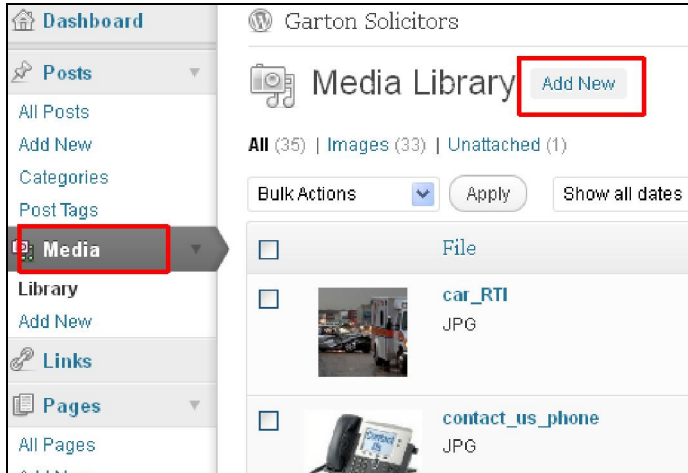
Dashboard

Posts

All Posts

Add New

Categories

Post Tags

Media

Library

Add New

Links

Pages

All Pages

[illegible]

Garton Solicitors

Media Library Add New

All (35) | Images (33) | Unattached (1)

Bulk Actions Apply Show all dates

File

car_RTI
JPG

contact_us_phone
JPG